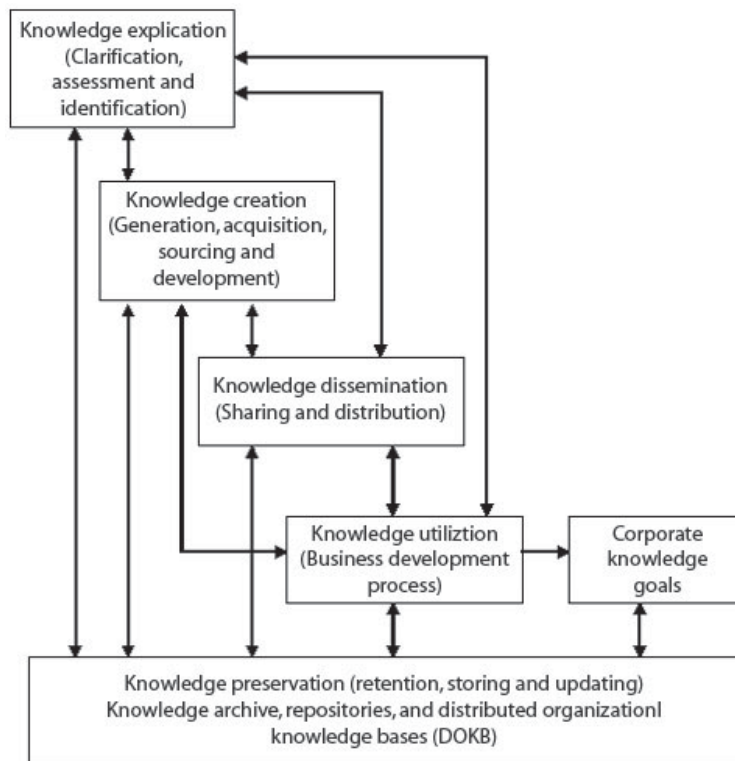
Knowledge explication (Clarification, assessment and identification)

Knowledge creation (Generation, acquisition, sourcing and development)

Knowledge dissemination (Sharing and distribution)

Knowledge utiliztion (Business development process)

Corporate knowledge goals

Knowledge preservation (retention, storing and updating) Knowledge archive, repositories, and distributed organizationl knowledge bases (DOKB)